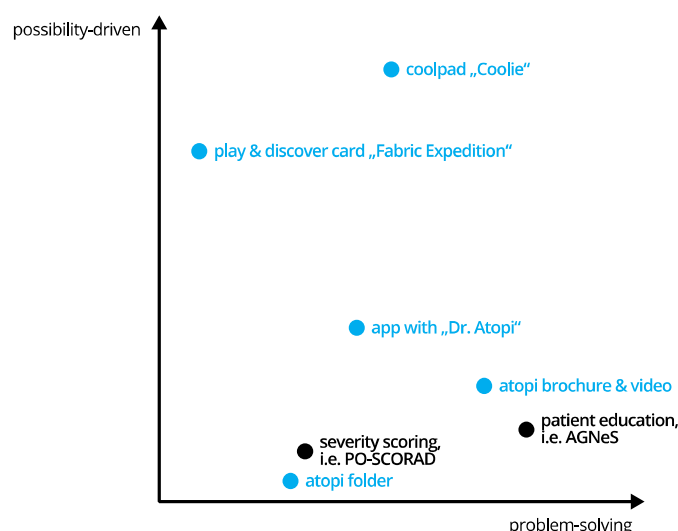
possibility-driven

coolpad „Coolie“

play & discover card „Fabric Expedition“

app with „Dr. Atopi“

atopi brochure & video

patient education, i.e. AGNeS

severity scoring, i.e. PO-SCORAD

atopi folder

problem-solving